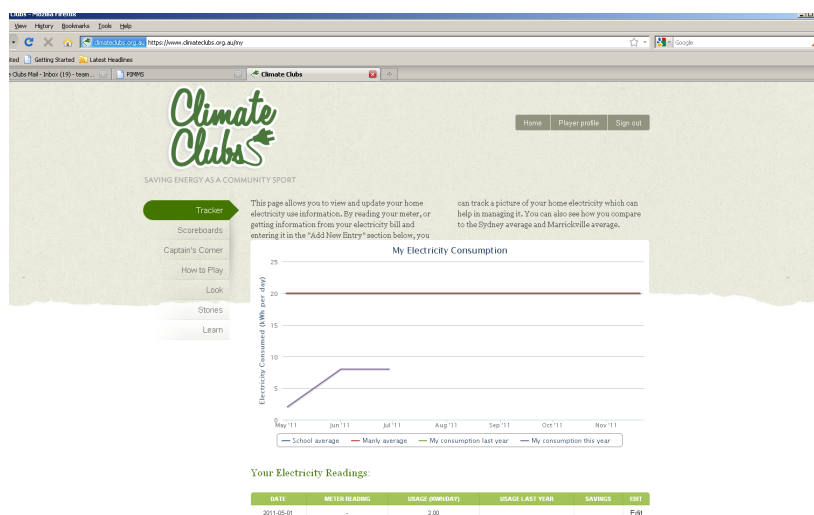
Clubs - Mozilla Firefox

View History Bookmarks Tools Help

climateclubs.org.au https://www.climateclubs.org.au/my

Google

ted Getting Started Latest Headlines

Clubs Mail - Inbox (19) - team... PIMMS Climate Clubs

Climate Clubs

SAVING ENERGY AS A COMMUNITY SPORT

Home Player profile Sign out

Tracker
Scoreboards
Captain's Corner
How to Play
Look
Stories
Learn

This page allows you to view and update your home electricity use information. By reading your meter, or getting information from your electricity bill and entering it in the "Add New Entry" section below, you can track a picture of your home electricity which can help in managing it. You can also see how you compare to the Sydney average and Marrickville average.

My Electricity Consumption

Electricity Consumed (kWh per day)

25
20
15
10
5
0

May '11 Jun '11 Jul '11 Aug '11 Sep '11 Oct '11 Nov '11

School average Manly average My consumption last year My consumption this year

Your Electricity Readings:

| DATE | METER READING | USAGE (KWH/DAY) | USAGE LAST YEAR | SAVINGS | EDIT |
|---|---|---|---|---|---|
| 2011-05-01 | - | 2.00 | | | Edit |